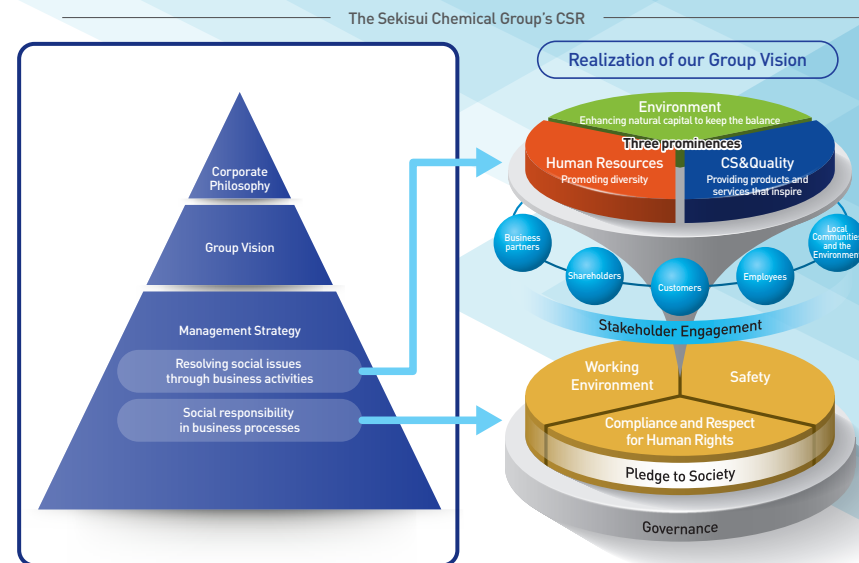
The Sekisui Chemical Group's CSR

Corporate Philosophy

Group Vision

Management Strategy

Resolving social issues through business activities

Social responsibility in business processes

Realization of our Group Vision

Environment
Enhancing natural capital to keep the balance

Three prominences

Human Resources
Promoting diversity

CS&Quality
Providing products and services that inspire

Business partners

Shareholders

Customers

Employees

Local Communities and the Environment

Stakeholder Engagement

Working Environment

Safety

Compliance and Respect for Human Rights

Pledge to Society

Governance